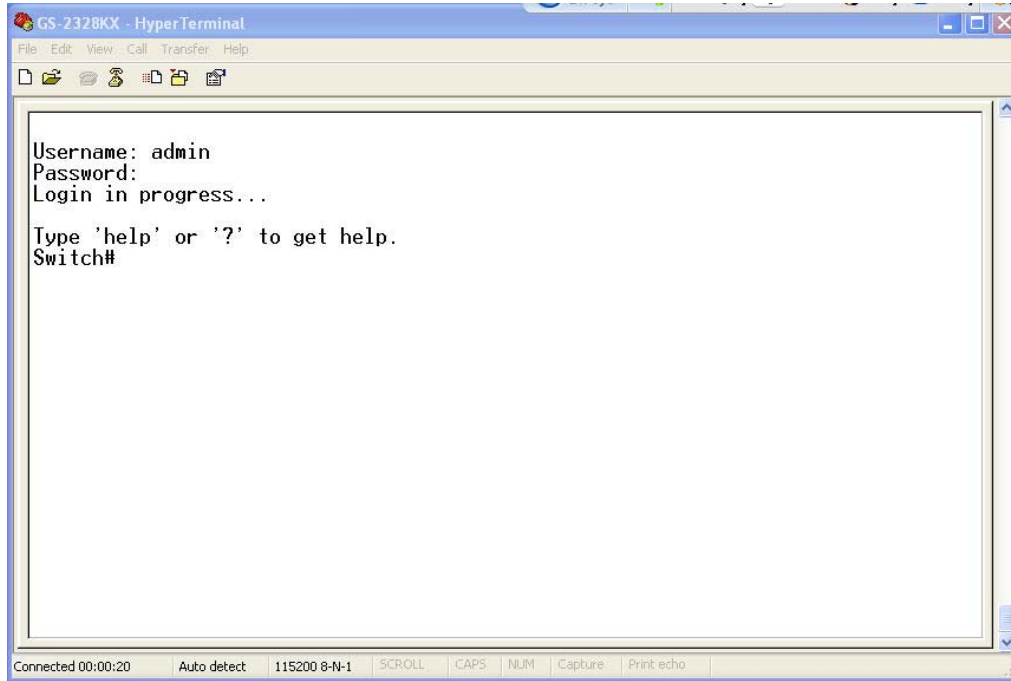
GS-2328KX - HyperTerminal

File Edit View Call Transfer Help

Username: admin
Password:
Login in progress...

Type 'help' or '?' to get help.
Switch#

Connected 00:00:20 | Auto detect | 115200 8-N-1 | SCROLL | CAPS | NUM | Capture | Print echo